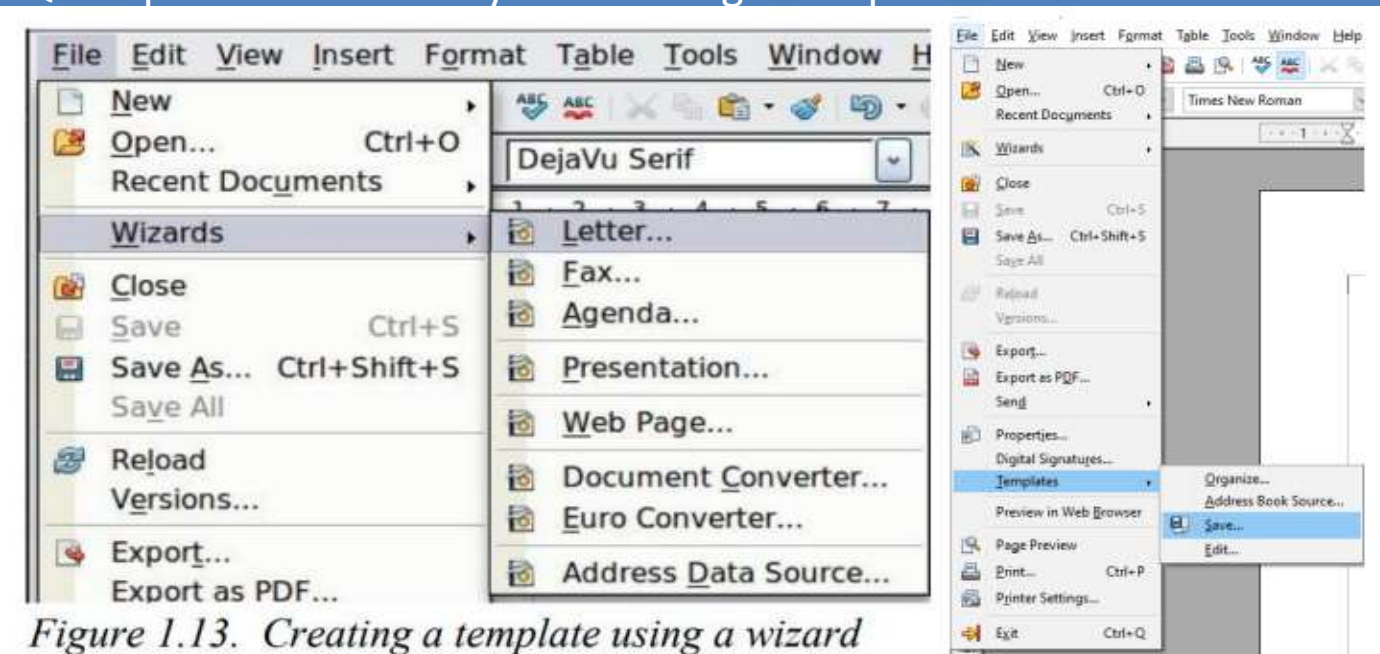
File Edit View Insert Format Table Tools Window H

New
Open... Ctrl+O
Recent Documents
Wizards
Close
Save Ctrl+S
Save As... Ctrl+Shift+S
Save All
Reload
Versions...
Export...
Export as PDF...

DejaVu Serif

Letter...
Fax...
Agenda...
Presentation...
Web Page...
Document Converter...
Euro Converter...
Address Data Source...

Figure 1.13. Creating a template using a wizard

File Edit View Insert Format Table Tools Window Help

New
Open... Ctrl+O
Recent Documents
Wizards
Close
Save Ctrl+S
Save As... Ctrl+Shift+S
Save All
Reload
Versions...
Export...
Export as PDF...
Send
Properties...
Digital Signatures...
Templates
Preview in Web Browser
Page Preview
Print... Ctrl+P
Printer Settings...
Exit Ctrl+Q

Times New Roman

Organize...
Address Book Source...
Save...
Edit...